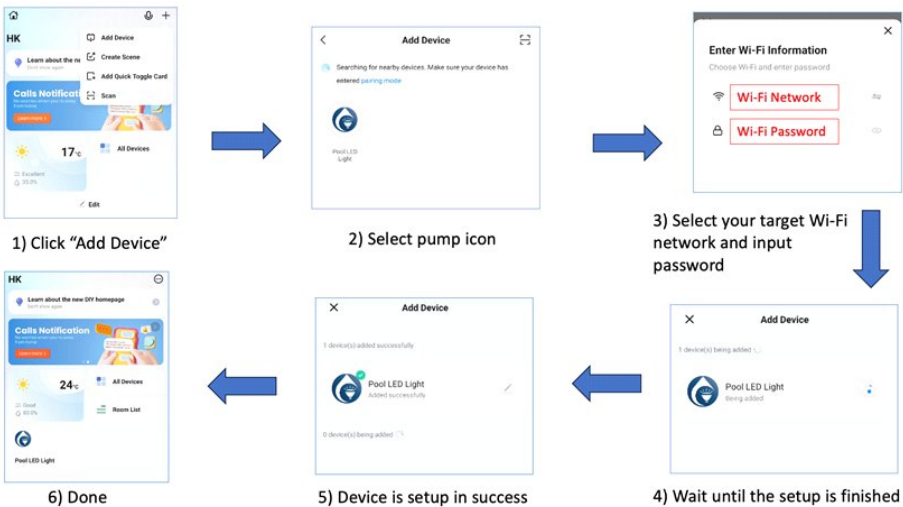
HK

Add Device

Create Scene

Add Quick Toggle Card

Scan

Learn about the new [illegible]

Calls Notification

Learn more

17°C

All Devices

Excellent

Edit

1) Click “Add Device”

Add Device

Searching for nearby devices. Make sure your device has entered pairing mode

Pool LED Light

2) Select pump icon

Enter Wi-Fi Information

Choose Wi-Fi and enter password

Wi-Fi Network

Wi-Fi Password

3) Select your target Wi-Fi network and input password

HK

Learn about the new DIY homepage

Calls Notification

Learn more

24°C

All Devices

Good

Room List

Pool LED Light

6) Done

Add Device

1 device(s) added successfully

Pool LED Light

Added successfully

0 device(s) being added

5) Device is setup in success

Add Device

1 device(s) being added

Pool LED Light

Being added

4) Wait until the setup is finished